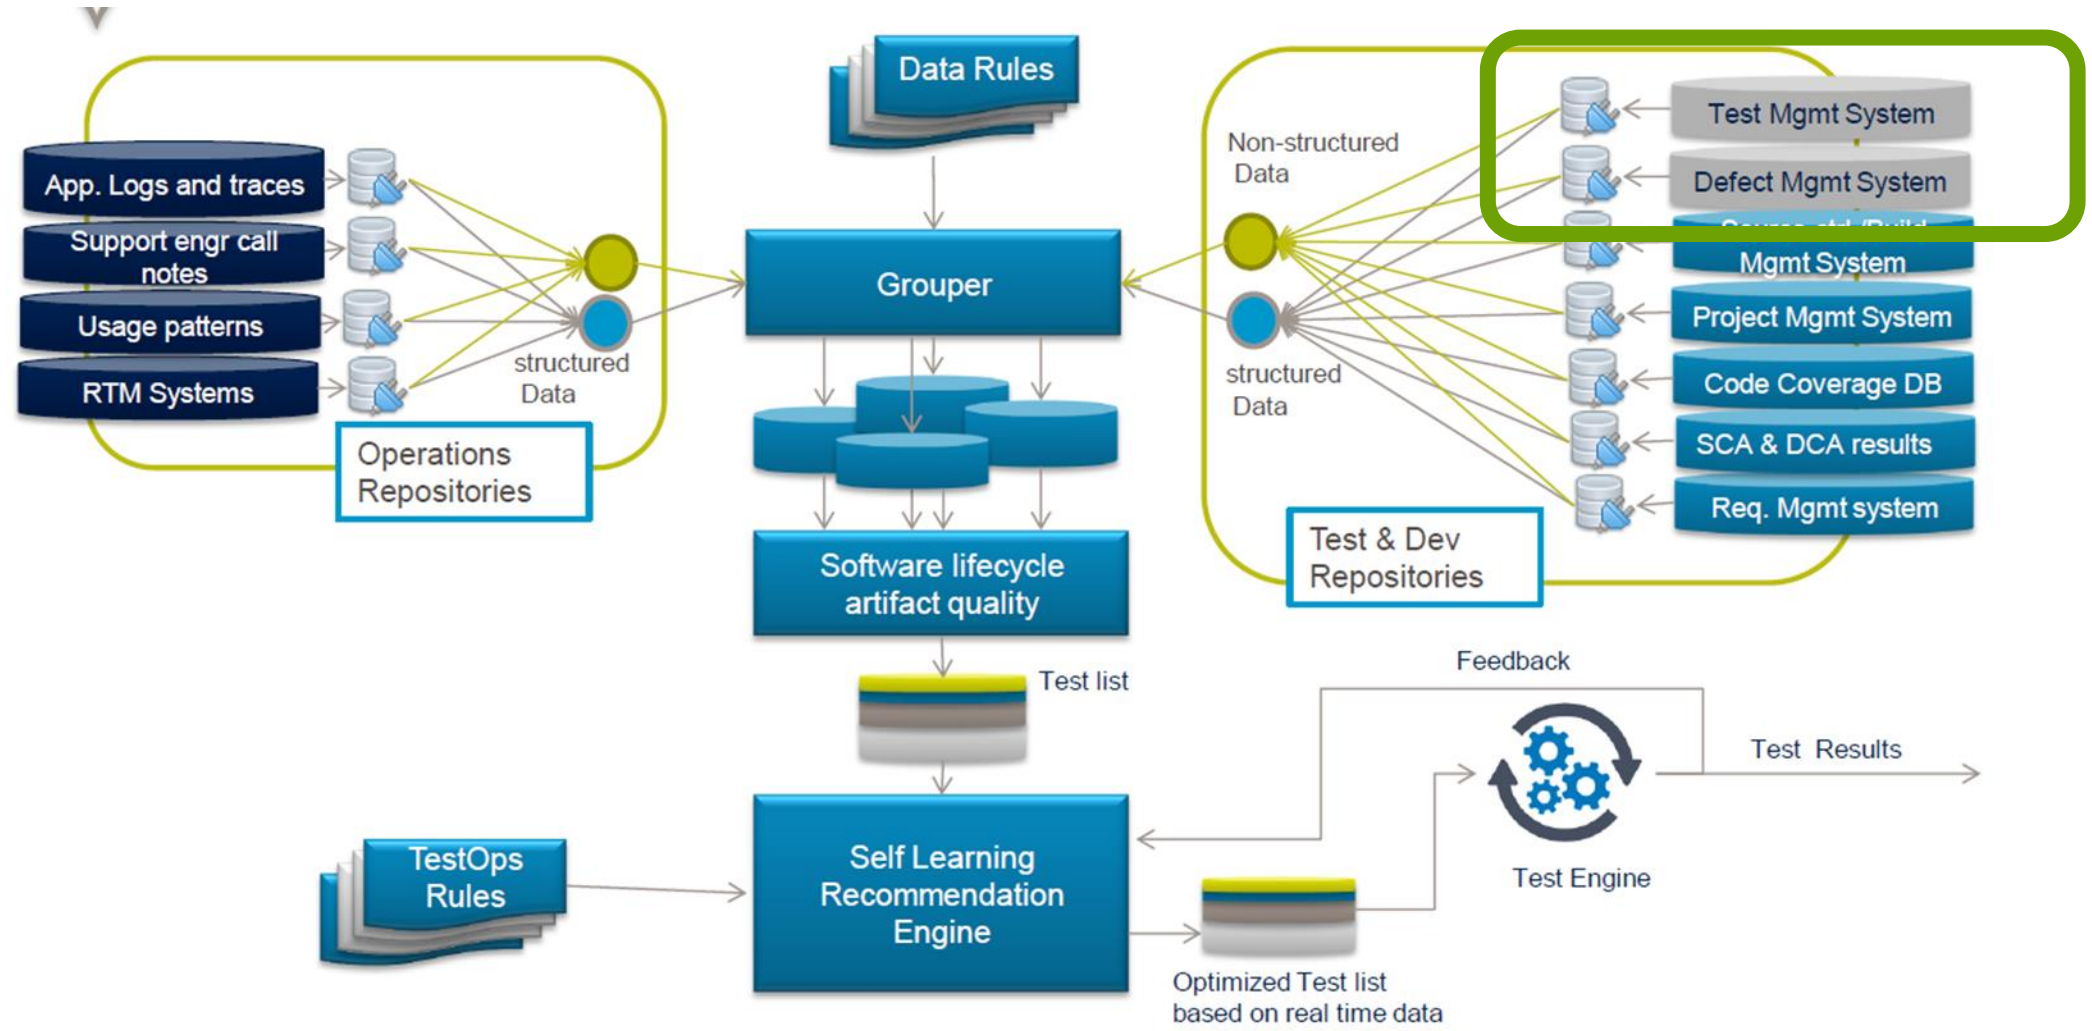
Data Rules

App. Logs and traces
Support engr call notes
Usage patterns
RTM Systems

structured Data

Operations Repositories

Grouper

Software lifecycle artifact quality

Test list

Non-structured Data

structured Data

Test Mgmt System
Defect Mgmt System
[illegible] Mgmt System
Project Mgmt System
Code Coverage DB
SCA & DCA results
Req. Mgmt system

Test & Dev Repositories

Feedback

Test Results

Test Engine

TestOps Rules

Self Learning Recommendation Engine

Optimized Test list based on real time data